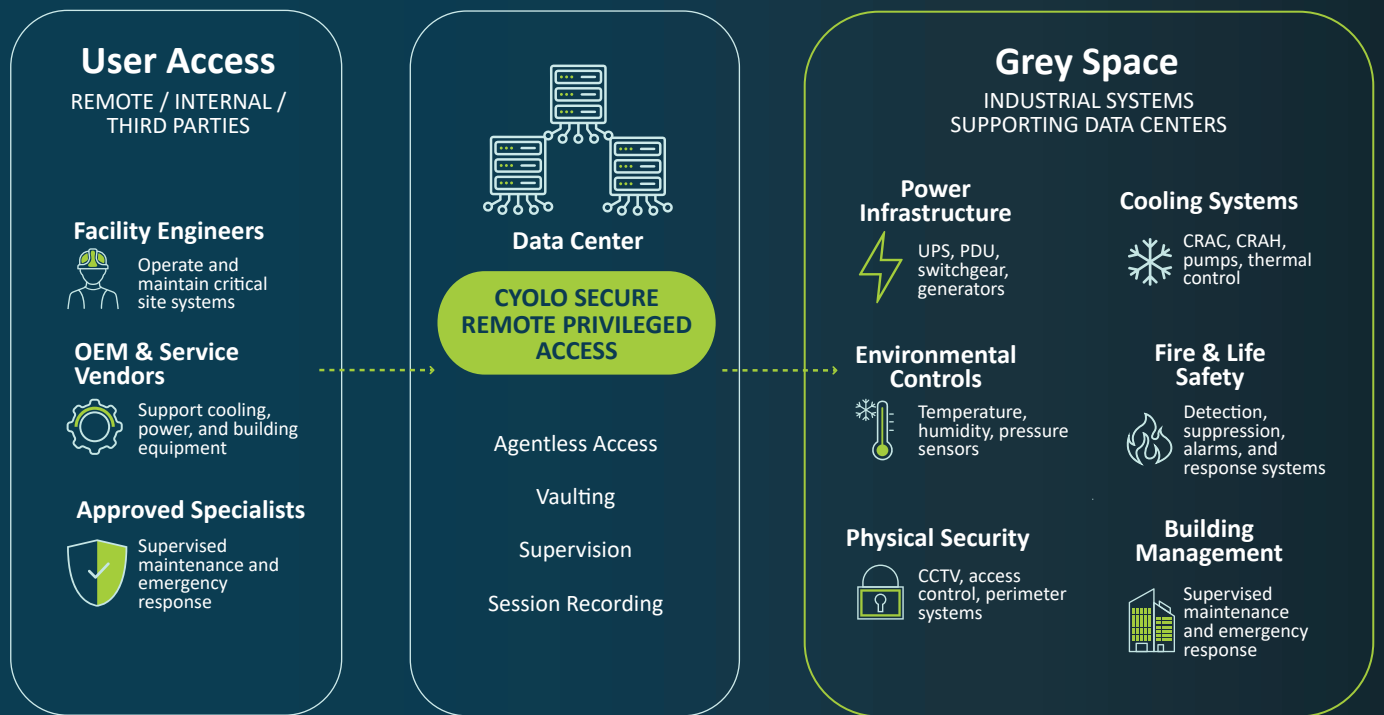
User Access
REMOTE / INTERNAL / THIRD PARTIES

Facility Engineers
Operate and maintain critical site systems

OEM & Service Vendors
Support cooling, power, and building equipment

Approved Specialists
Supervised maintenance and emergency response

Data Center

CYOLO SECURE REMOTE PRIVILEGED ACCESS

Agentless Access

Vaulting

Supervision

Session Recording

Grey Space
INDUSTRIAL SYSTEMS SUPPORTING DATA CENTERS

Power Infrastructure
UPS, PDU, switchgear, generators

Cooling Systems
CRAC, CRAH, pumps, thermal control

Environmental Controls
Temperature, humidity, pressure sensors

Fire & Life Safety
Detection, suppression, alarms, and response systems

Physical Security
CCTV, access control, perimeter systems

Building Management
Supervised maintenance and emergency response